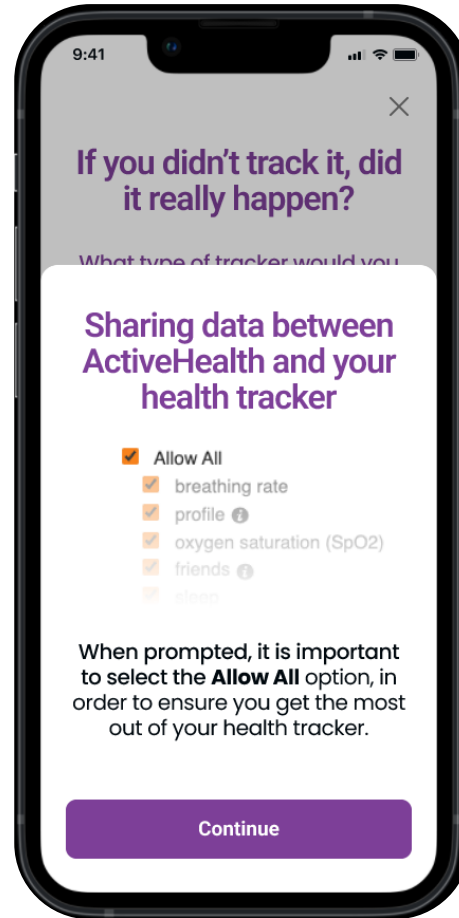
9:41

If you didn't track it, did it really happen?

What type of tracker would you

Sharing data between ActiveHealth and your health tracker

Allow All
breathing rate
profile
oxygen saturation (SpO2)
friends
sleep

When prompted, it is important to select the **Allow All** option, in order to ensure you get the most out of your health tracker.

Continue